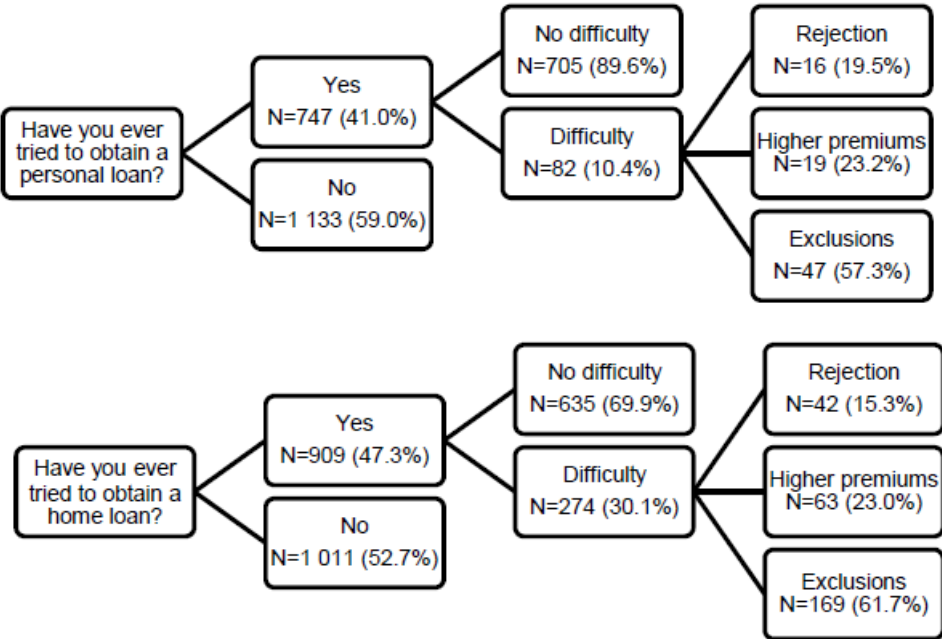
Have you ever tried to obtain a personal loan?

Yes
N=747 (41.0%)

No
N=1 133 (59.0%)

No difficulty
N=705 (89.6%)

Difficulty
N=82 (10.4%)

Rejection
N=16 (19.5%)

Higher premiums
N=19 (23.2%)

Exclusions
N=47 (57.3%)

Have you ever tried to obtain a home loan?

Yes
N=909 (47.3%)

No
N=1 011 (52.7%)

No difficulty
N=635 (69.9%)

Difficulty
N=274 (30.1%)

Rejection
N=42 (15.3%)

Higher premiums
N=63 (23.0%)

Exclusions
N=169 (61.7%)